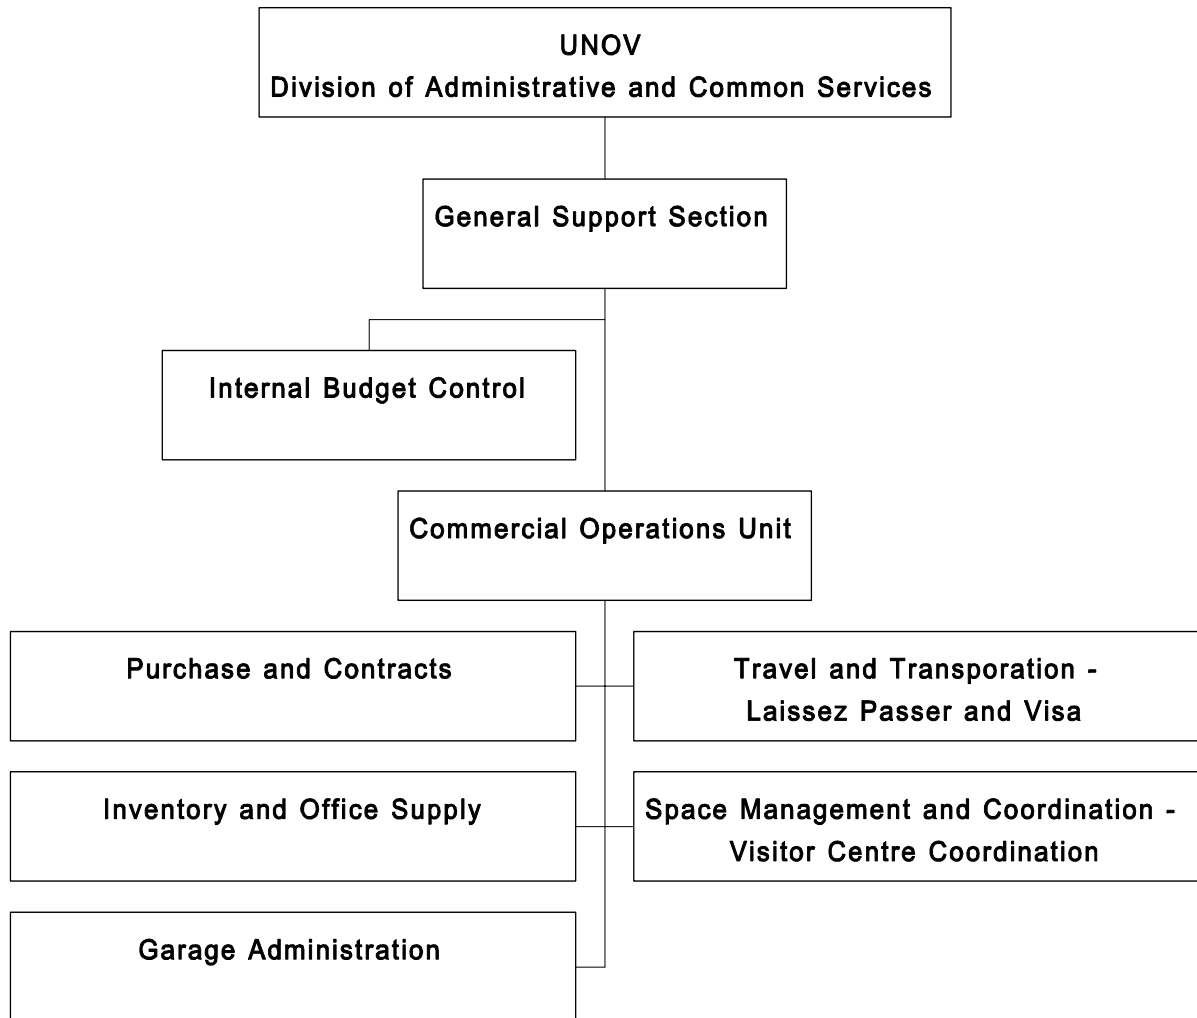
UNOV
Division of Administrative and Common Services

General Support Section

Internal Budget Control

Commercial Operations Unit

Purchase and Contracts

Travel and Transporation - Laissez Passer and Visa

Inventory and Office Supply

Space Management and Coordination - Visitor Centre Coordination

Garage Administration